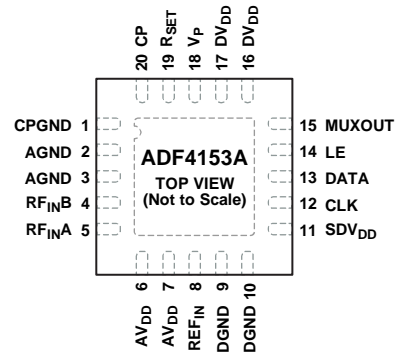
20 CP
19 $R_{SET}$
18 $V_P$
17 $DV_{DD}$
16 $DV_{DD}$

CPGND 1
AGND 2
AGND 3
$RF_{IN}B$ 4
$RF_{IN}A$ 5

ADF4153A
TOP VIEW
(Not to Scale)

15 MUXOUT
14 LE
13 DATA
12 CLK
11 $SDV_{DD}$

6 $AV_{DD}$
7 $AV_{DD}$
8 $REF_{IN}$
9 DGND
10 DGND